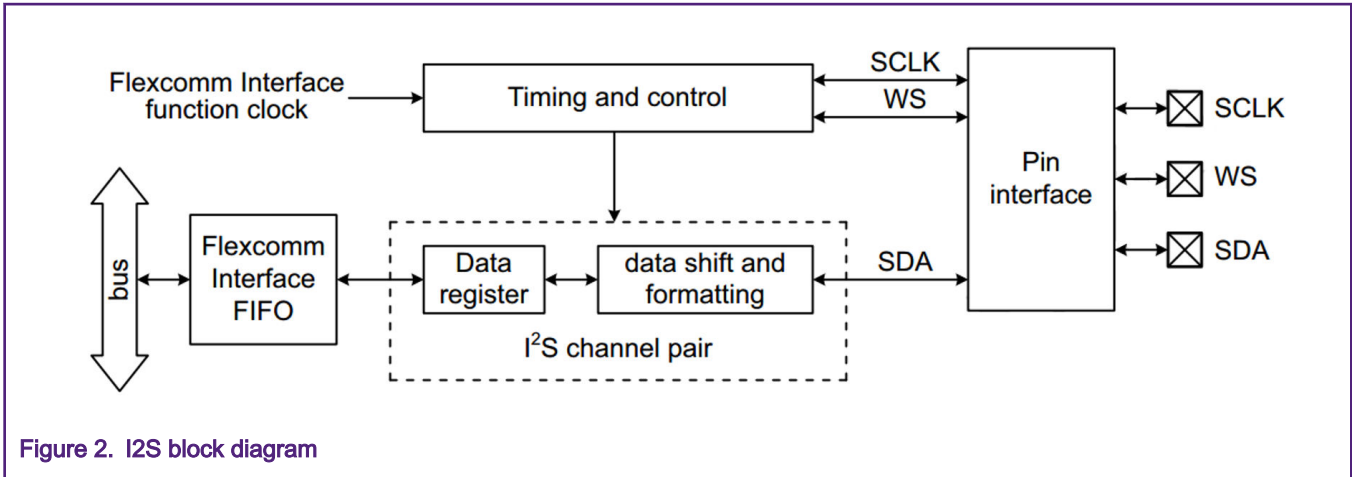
Flexcomm Interface function clock

Timing and control

SCLK

WS

Pin interface

SCLK

WS

SDA

bus

Flexcomm Interface FIFO

Data register

data shift and formatting

SDA

$I^2S$ channel pair

Figure 2. I2S block diagram